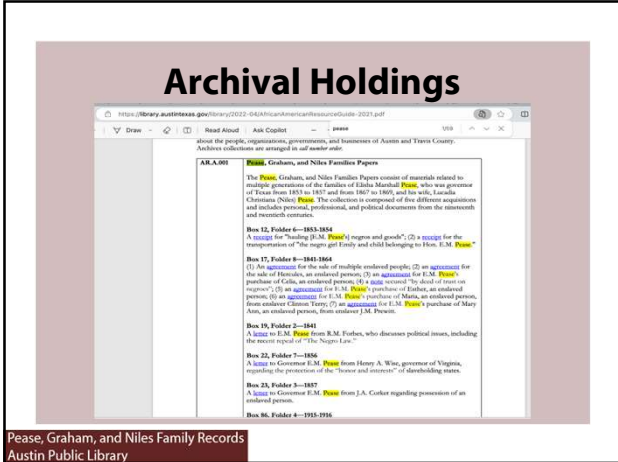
Archival Holdings

https://library.austintexas.gov/library/2022-04/AfricanAmericanResourceGuide-2021.pdf

Draw | Read Aloud | Ask Copilot | pease 1/23

about the people, organizations, governments, and businesses of Austin and Travis County. Archives collections are arranged in call number order.

AR.A.001

Pease, Graham, and Niles Families Papers

The Pease, Graham, and Niles Families Papers consist of materials related to multiple generations of the families of Elisha Marshall Pease, who was governor of Texas from 1853 to 1857 and from 1867 to 1869, and his wife, Lucadia Christiana (Niles) Pease. The collection is composed of five different acquisitions and includes personal, professional, and political documents from the nineteenth and twentieth centuries.

Box 12, Folder 6—1853-1854
A receipt for "hauling [E.M. Pease's] negros and goods"; (2) a receipt for the transportation of "the negro girl Emily and child belonging to Hon. E.M. Pease."

Box 17, Folder 8—1841-1864
(1) An agreement for the sale of multiple enslaved people; (2) an agreement for the sale of Hercules, an enslaved person; (3) an agreement for E.M. Pease's purchase of Celia, an enslaved person; (4) a note secured "by deed of trust on negroes"; (5) an agreement for E.M. Pease's purchase of Esther, an enslaved person; (6) an agreement for E.M. Pease's purchase of Maria, an enslaved person, from enslaver Clinton Terry; (7) an agreement for E.M. Pease's purchase of Mary Ann, an enslaved person, from enslaver J.M. Prewitt.

Box 19, Folder 2—1841
A letter to E.M. Pease from R.M. Forbes, who discusses political issues, including the recent repeal of "The Negro Law."

Box 22, Folder 7—1856
A letter to Governor E.M. Pease from Henry A. Wise, governor of Virginia, regarding the protection of the "honor and interests" of slaveholding states.

Box 23, Folder 3—1857
A letter to Governor E.M. Pease from J.A. Corker regarding possession of an enslaved person.

Box 86, Folder 4—1915-1916

Pease, Graham, and Niles Family Records
Austin Public Library